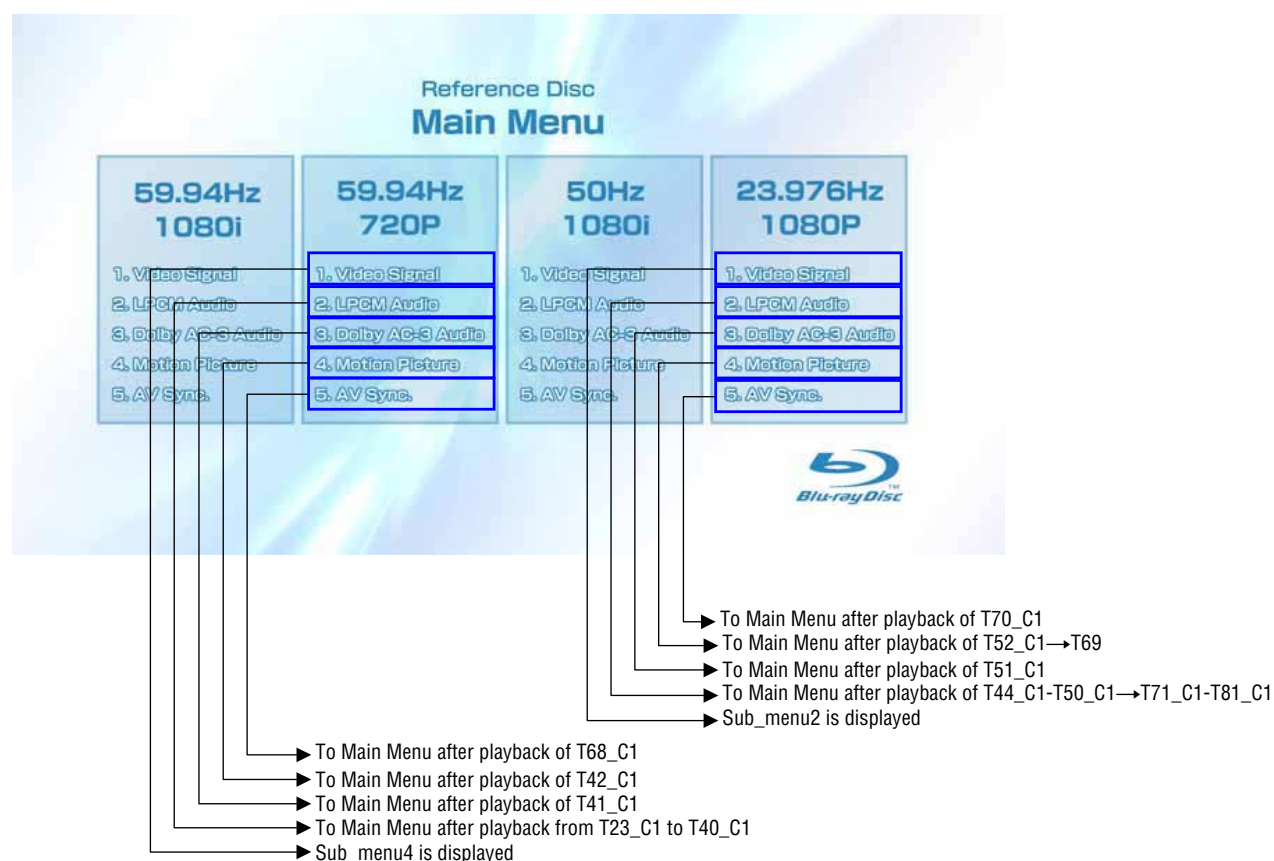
Reference Disc
Main Menu

59.94Hz
1080i

1. Video Signal
2. LPCM Audio
3. Dolby AC-3 Audio
4. Motion Picture
5. AV Sync.

59.94Hz
720P

1. Video Signal
2. LPCM Audio
3. Dolby AC-3 Audio
4. Motion Picture
5. AV Sync.

50Hz
1080i

1. Video Signal
2. LPCM Audio
3. Dolby AC-3 Audio
4. Motion Picture
5. AV Sync.

23.976Hz
1080P

1. Video Signal
2. LPCM Audio
3. Dolby AC-3 Audio
4. Motion Picture
5. AV Sync.

Blu-ray Disc TM

To Main Menu after playback of T70_C1
To Main Menu after playback of T52_C1→T69
To Main Menu after playback of T51_C1
To Main Menu after playback of T44_C1-T50_C1→T71_C1-T81_C1
Sub_menu2 is displayed

To Main Menu after playback of T68_C1
To Main Menu after playback of T42_C1
To Main Menu after playback of T41_C1
To Main Menu after playback from T23_C1 to T40_C1
Sub_menu4 is displayed